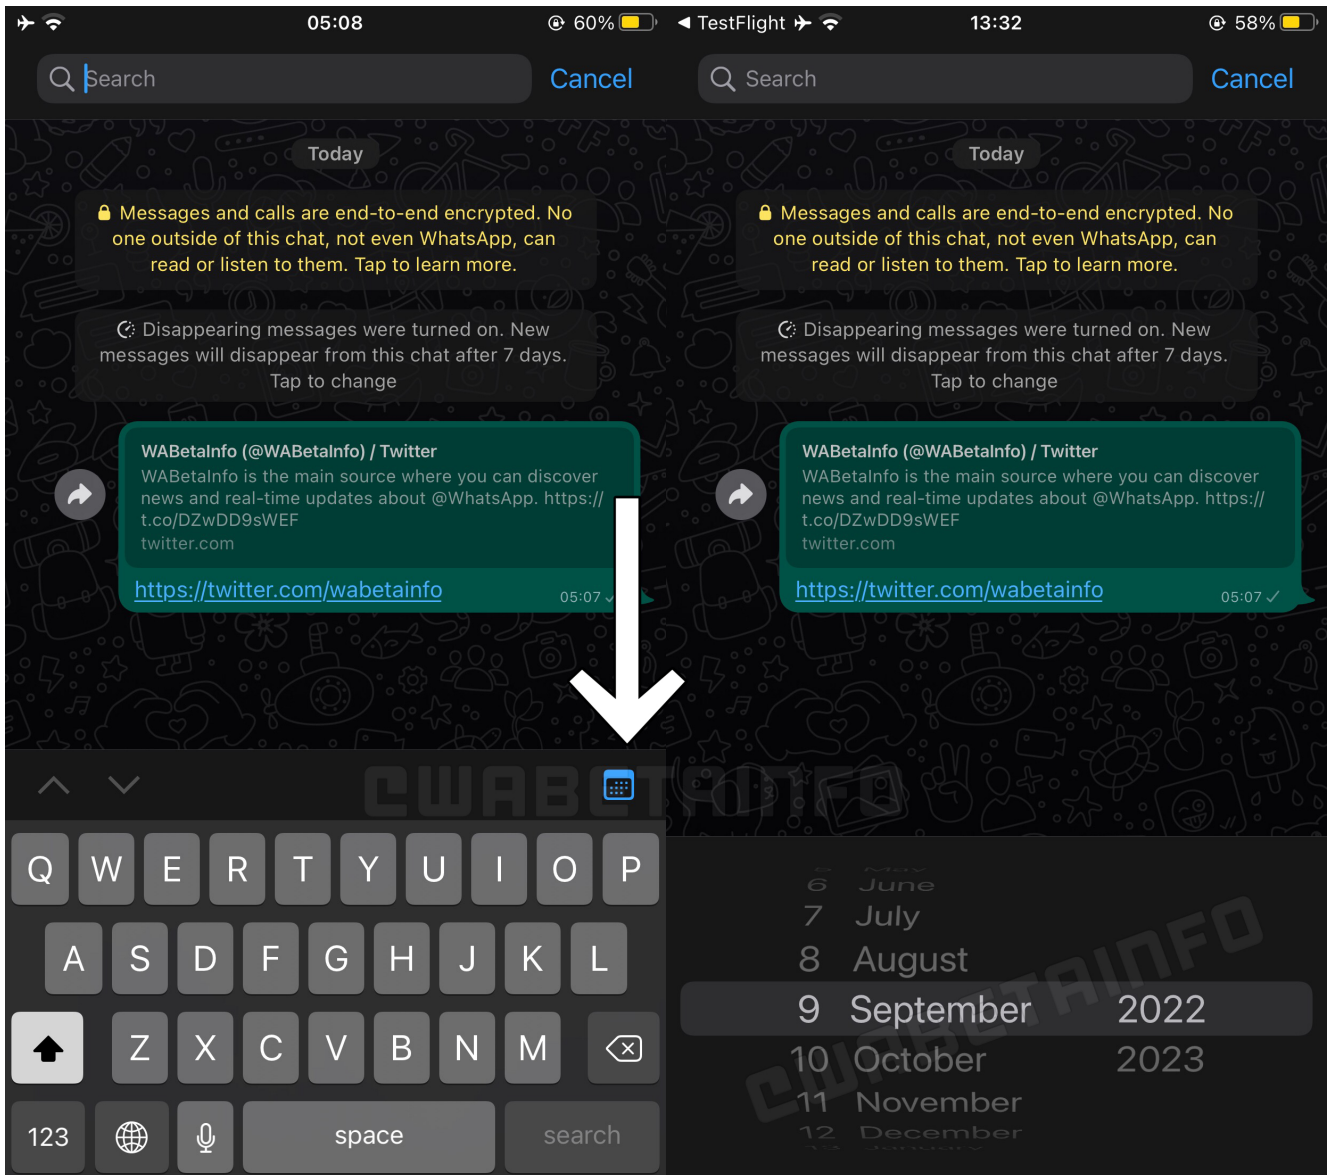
05:08 60%

Search Cancel

Today

Messages and calls are end-to-end encrypted. No one outside of this chat, not even WhatsApp, can read or listen to them. Tap to learn more.

Disappearing messages were turned on. New messages will disappear from this chat after 7 days. Tap to change

WABetaInfo (@WABetaInfo) / Twitter
WABetaInfo is the main source where you can discover news and real-time updates about @WhatsApp. https://t.co/DZwDD9sWEF
twitter.com

https://twitter.com/wabetainfo 05:07

Q W E R T Y U I O P
A S D F G H J K L
Z X C V B N M
123 space search

◀ TestFlight 13:32 58%

Search Cancel

Today

Messages and calls are end-to-end encrypted. No one outside of this chat, not even WhatsApp, can read or listen to them. Tap to learn more.

Disappearing messages were turned on. New messages will disappear from this chat after 7 days. Tap to change

WABetaInfo (@WABetaInfo) / Twitter
WABetaInfo is the main source where you can discover news and real-time updates about @WhatsApp. https://t.co/DZwDD9sWEF
twitter.com

https://twitter.com/wabetainfo 05:07

6 June
7 July
8 August
9 September 2022
10 October 2023
11 November
12 December

CWABETAINFO